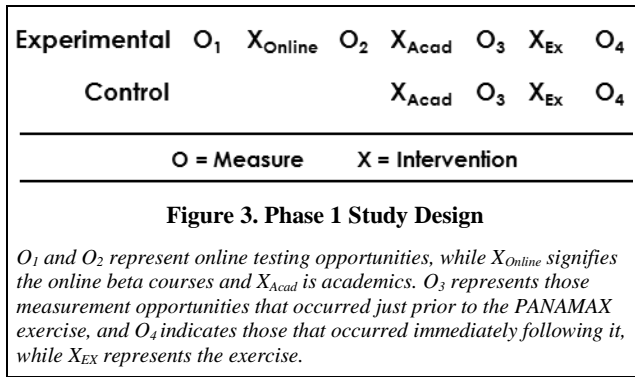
| | | | | | | | |
|---|---|---|---|---|---|---|---|
| Experimental | $O_1$ | $X_{Online}$ | $O_2$ | $X_{Acad}$ | $O_3$ | $X_{Ex}$ | $O_4$ |
| Control | | | | $X_{Acad}$ | $O_3$ | $X_{Ex}$ | $O_4$ |

O = Measure X = Intervention

**Figure 3. Phase 1 Study Design**

*$O_1$ and $O_2$ represent online testing opportunities, while $X_{Online}$ signifies the online beta courses and $X_{Acad}$ is academics. $O_3$ represents those measurement opportunities that occurred just prior to the PANAMAX exercise, and $O_4$ indicates those that occurred immediately following it, while $X_{EX}$ represents the exercise.*